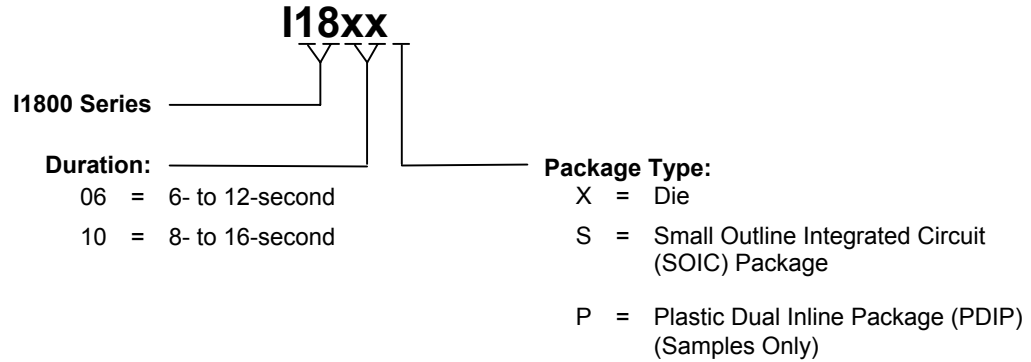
I18xx

I1800 Series

Duration:
06 = 6- to 12-second
10 = 8- to 16-second

Package Type:
X = Die
S = Small Outline Integrated Circuit (SOIC) Package
P = Plastic Dual Inline Package (PDIP) (Samples Only)